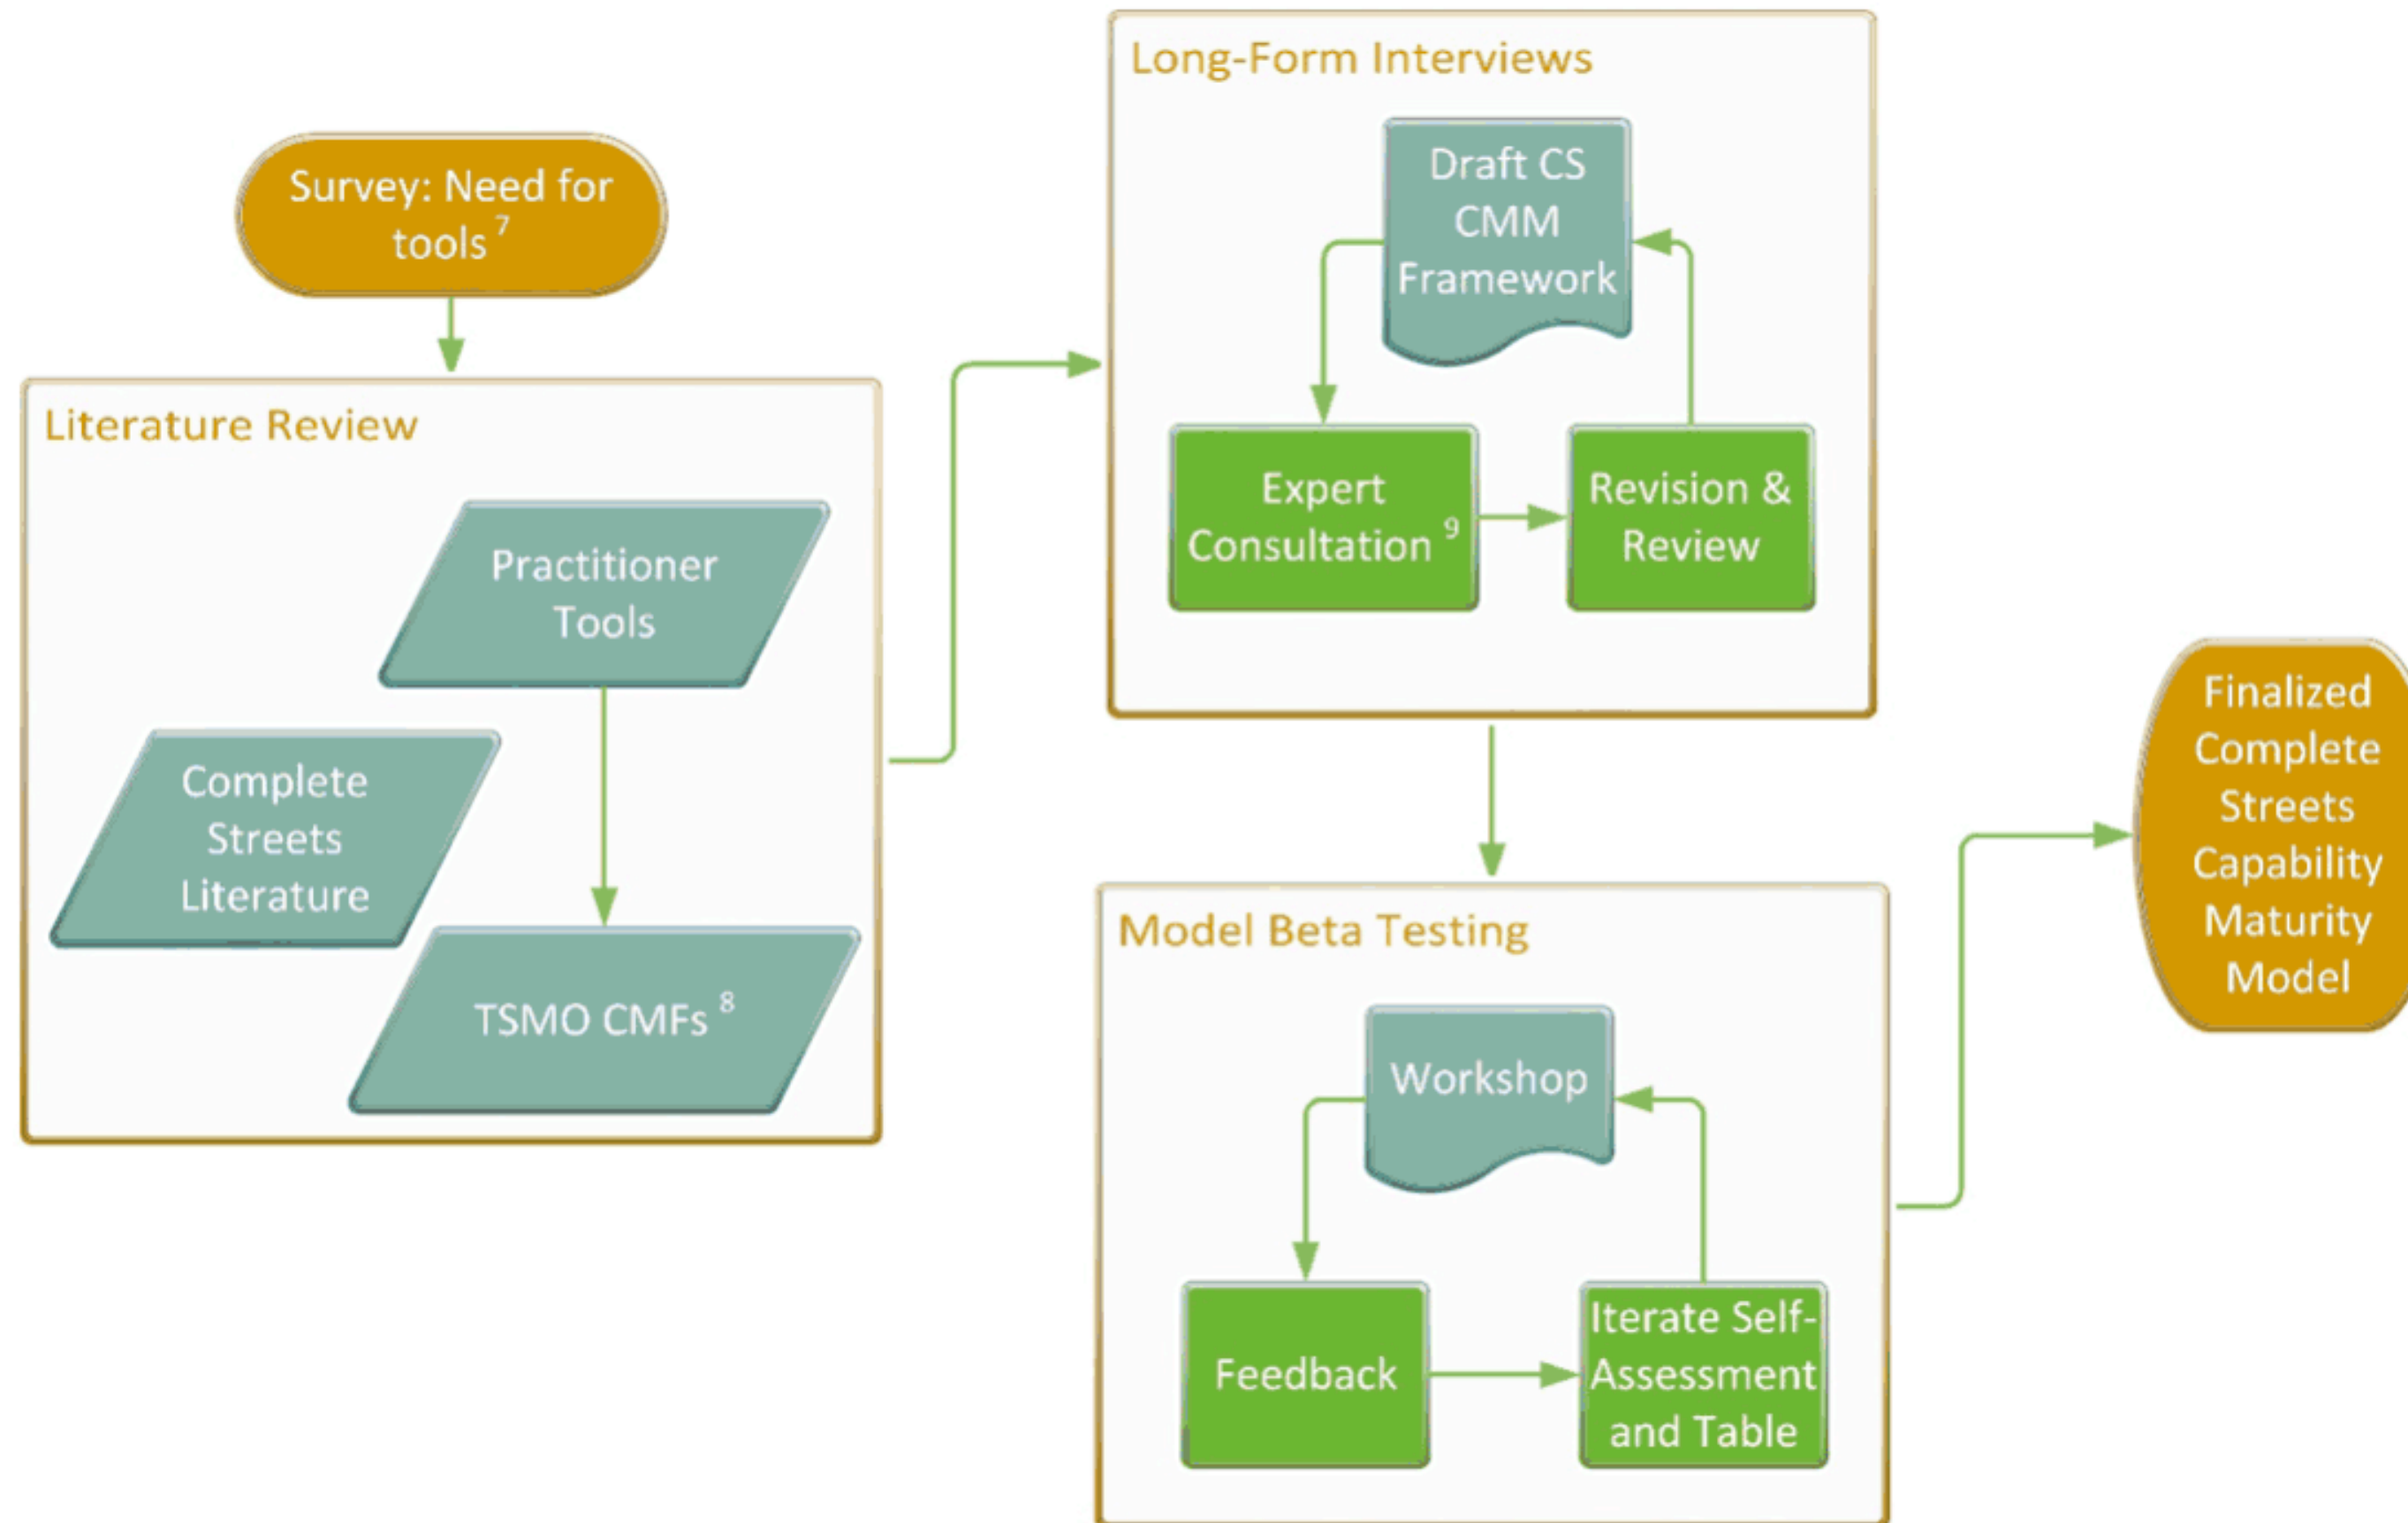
Survey: Need for tools $^7$

Literature Review

Practitioner Tools

Complete Streets Literature

TSMO CMFs $^8$

Long-Form Interviews

Draft CS CMM Framework

Expert Consultation $^9$

Revision & Review

Model Beta Testing

Workshop

Feedback

Iterate Self-Assessment and Table

Finalized Complete Streets Capability Maturity Model